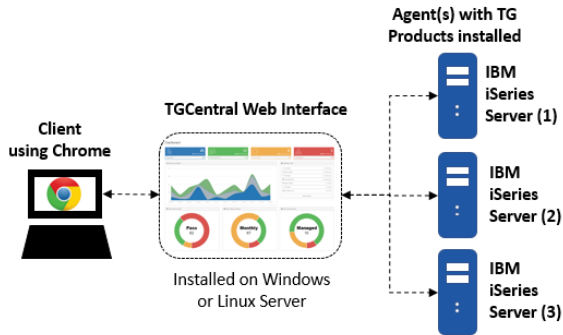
Agent(s) with TG Products installed

TGCentral Web Interface

Client using Chrome

Pass

Monthly

Managed

Installed on Windows or Linux Server

IBM iSeries Server (1)

IBM iSeries Server (2)

IBM iSeries Server (3)